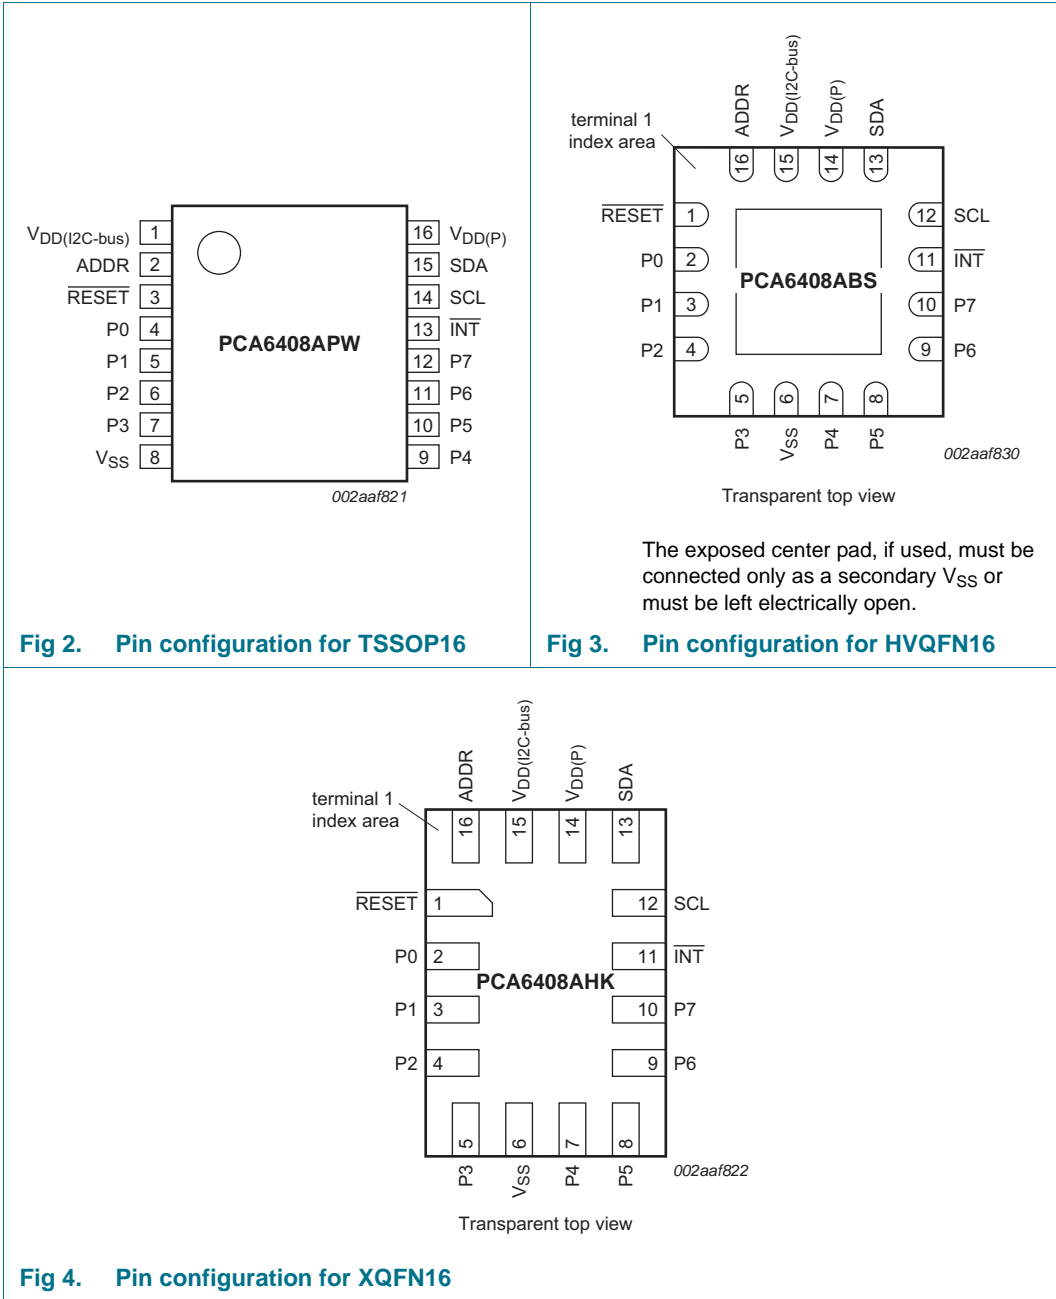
$V_{DD(I2C\text{-}bus)}$ 1
ADDR 2
$\overline{RESET}$ 3
P0 4
P1 5
P2 6
P3 7
$V_{SS}$ 8
PCA6408APW
16 $V_{DD(P)}$
15 SDA
14 SCL
13 $\overline{INT}$
12 P7
11 P6
10 P5
9 P4
002aaf821

Fig 2. Pin configuration for TSSOP16

terminal 1 index area
ADDR 16
$V_{DD(I2C\text{-}bus)}$ 15
$V_{DD(P)}$ 14
SDA 13
$\overline{RESET}$ 1
P0 2
P1 3
P2 4
PCA6408ABS
12 SCL
11 $\overline{INT}$
10 P7
9 P6
5 P3
6 $V_{SS}$
7 P4
8 P5
002aaf830

Transparent top view

The exposed center pad, if used, must be connected only as a secondary $V_{SS}$ or must be left electrically open.

Fig 3. Pin configuration for HVQFN16

terminal 1 index area
ADDR 16
$V_{DD(I2C\text{-}bus)}$ 15
$V_{DD(P)}$ 14
SDA 13
$\overline{RESET}$ 1
P0 2
P1 3
P2 4
PCA6408AHK
12 SCL
11 $\overline{INT}$
10 P7
9 P6
5 P3
6 $V_{SS}$
7 P4
8 P5
002aaf822

Transparent top view

Fig 4. Pin configuration for XQFN16